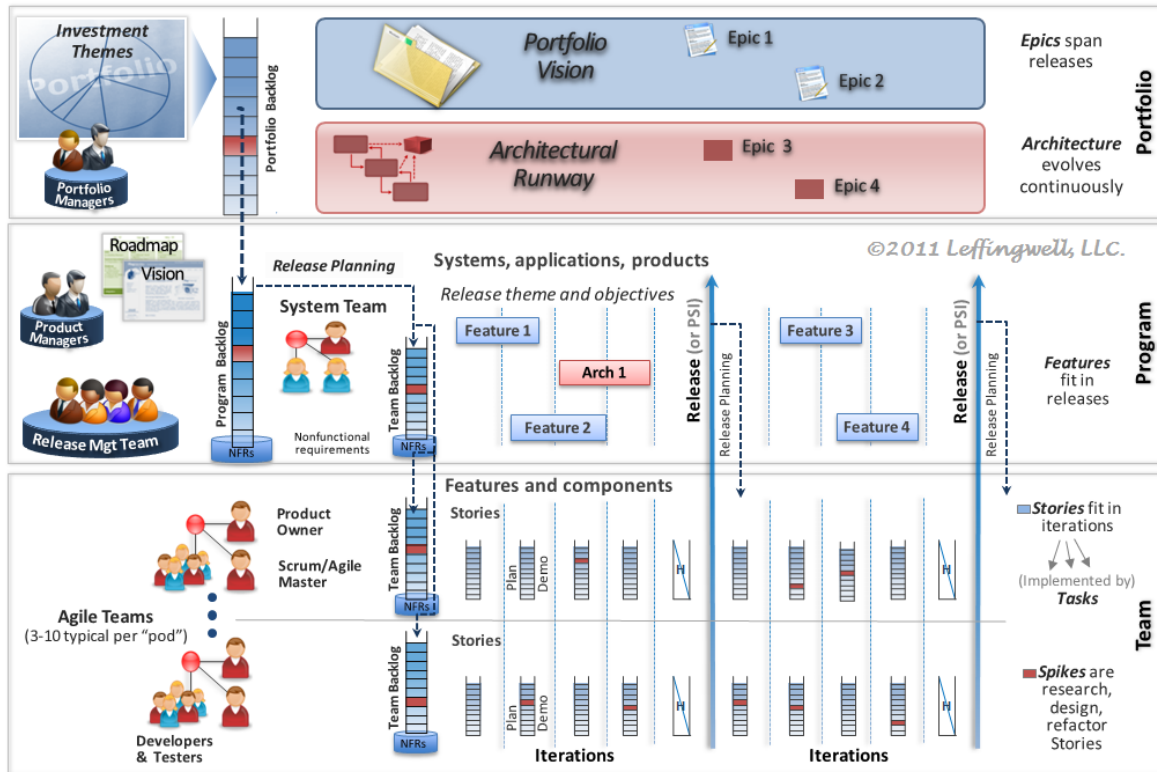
Investment Themes

Portfolio

Portfolio Managers

Portfolio Backlog

Portfolio Vision

Epic 1

Epic 2

Epics span releases

Portfolio

Architectural Runway

Epic 3

Epic 4

Architecture evolves continuously

©2011 Leffingwell, LLC.

Roadmap

Vision

Product Managers

Release Mgt Team

Release Planning

Program Backlog

NFRs

System Team

Team Backlog

NFRs

Nonfunctional requirements

Systems, applications, products

Release theme and objectives

Feature 1

Arch 1

Feature 2

Release (or PSI)

Release Planning

Feature 3

Feature 4

Release (or PSI)

Release Planning

Features fit in releases

Program

Product Owner

Scrum/Agile Master

Agile Teams (3-10 typical per "pod")

Developers & Testers

Team Backlog

NFRs

Features and components

Stories

Plan

Demo

H

H

Stories fit in iterations

(Implemented by) Tasks

Team

Team Backlog

NFRs

Stories

Plan

Demo

H

H

Iterations

Iterations

Spikes are research, design, refactor Stories